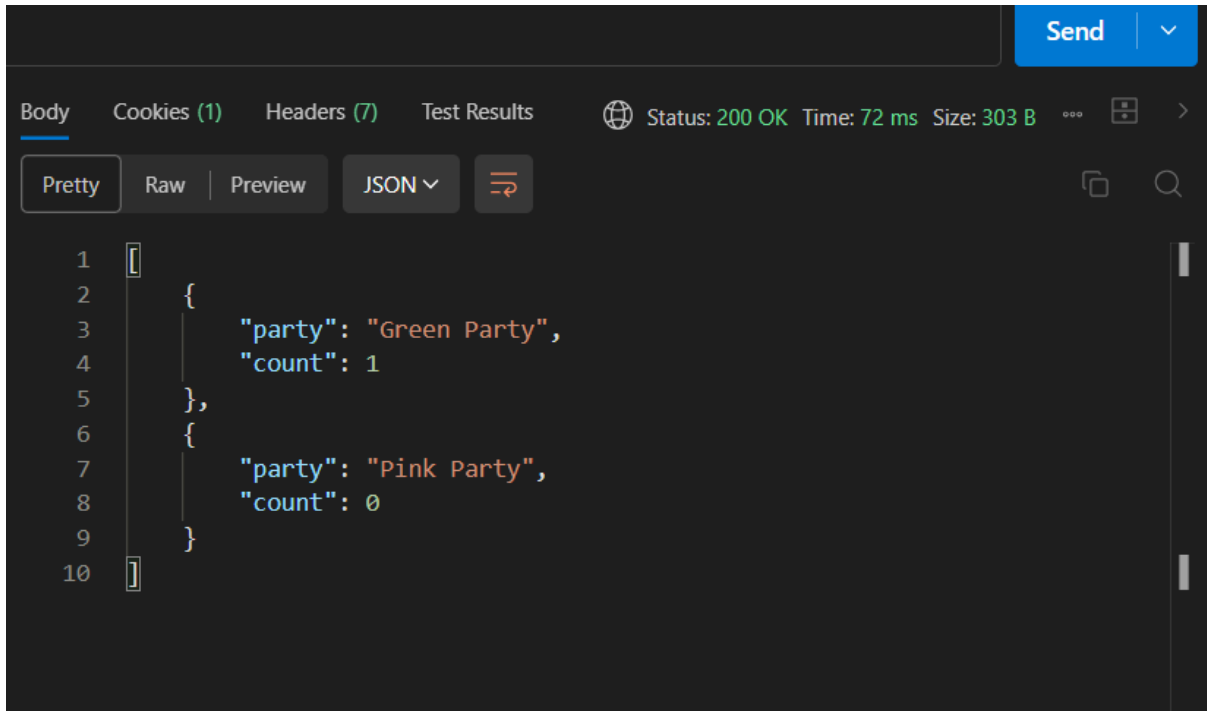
Send

Body Cookies (1) Headers (7) Test Results Status: 200 OK Time: 72 ms Size: 303 B

Pretty Raw Preview JSON

1 [
2 {
3 "party": "Green Party",
4 "count": 1
5 },
6 {
7 "party": "Pink Party",
8 "count": 0
9 }
10 ]